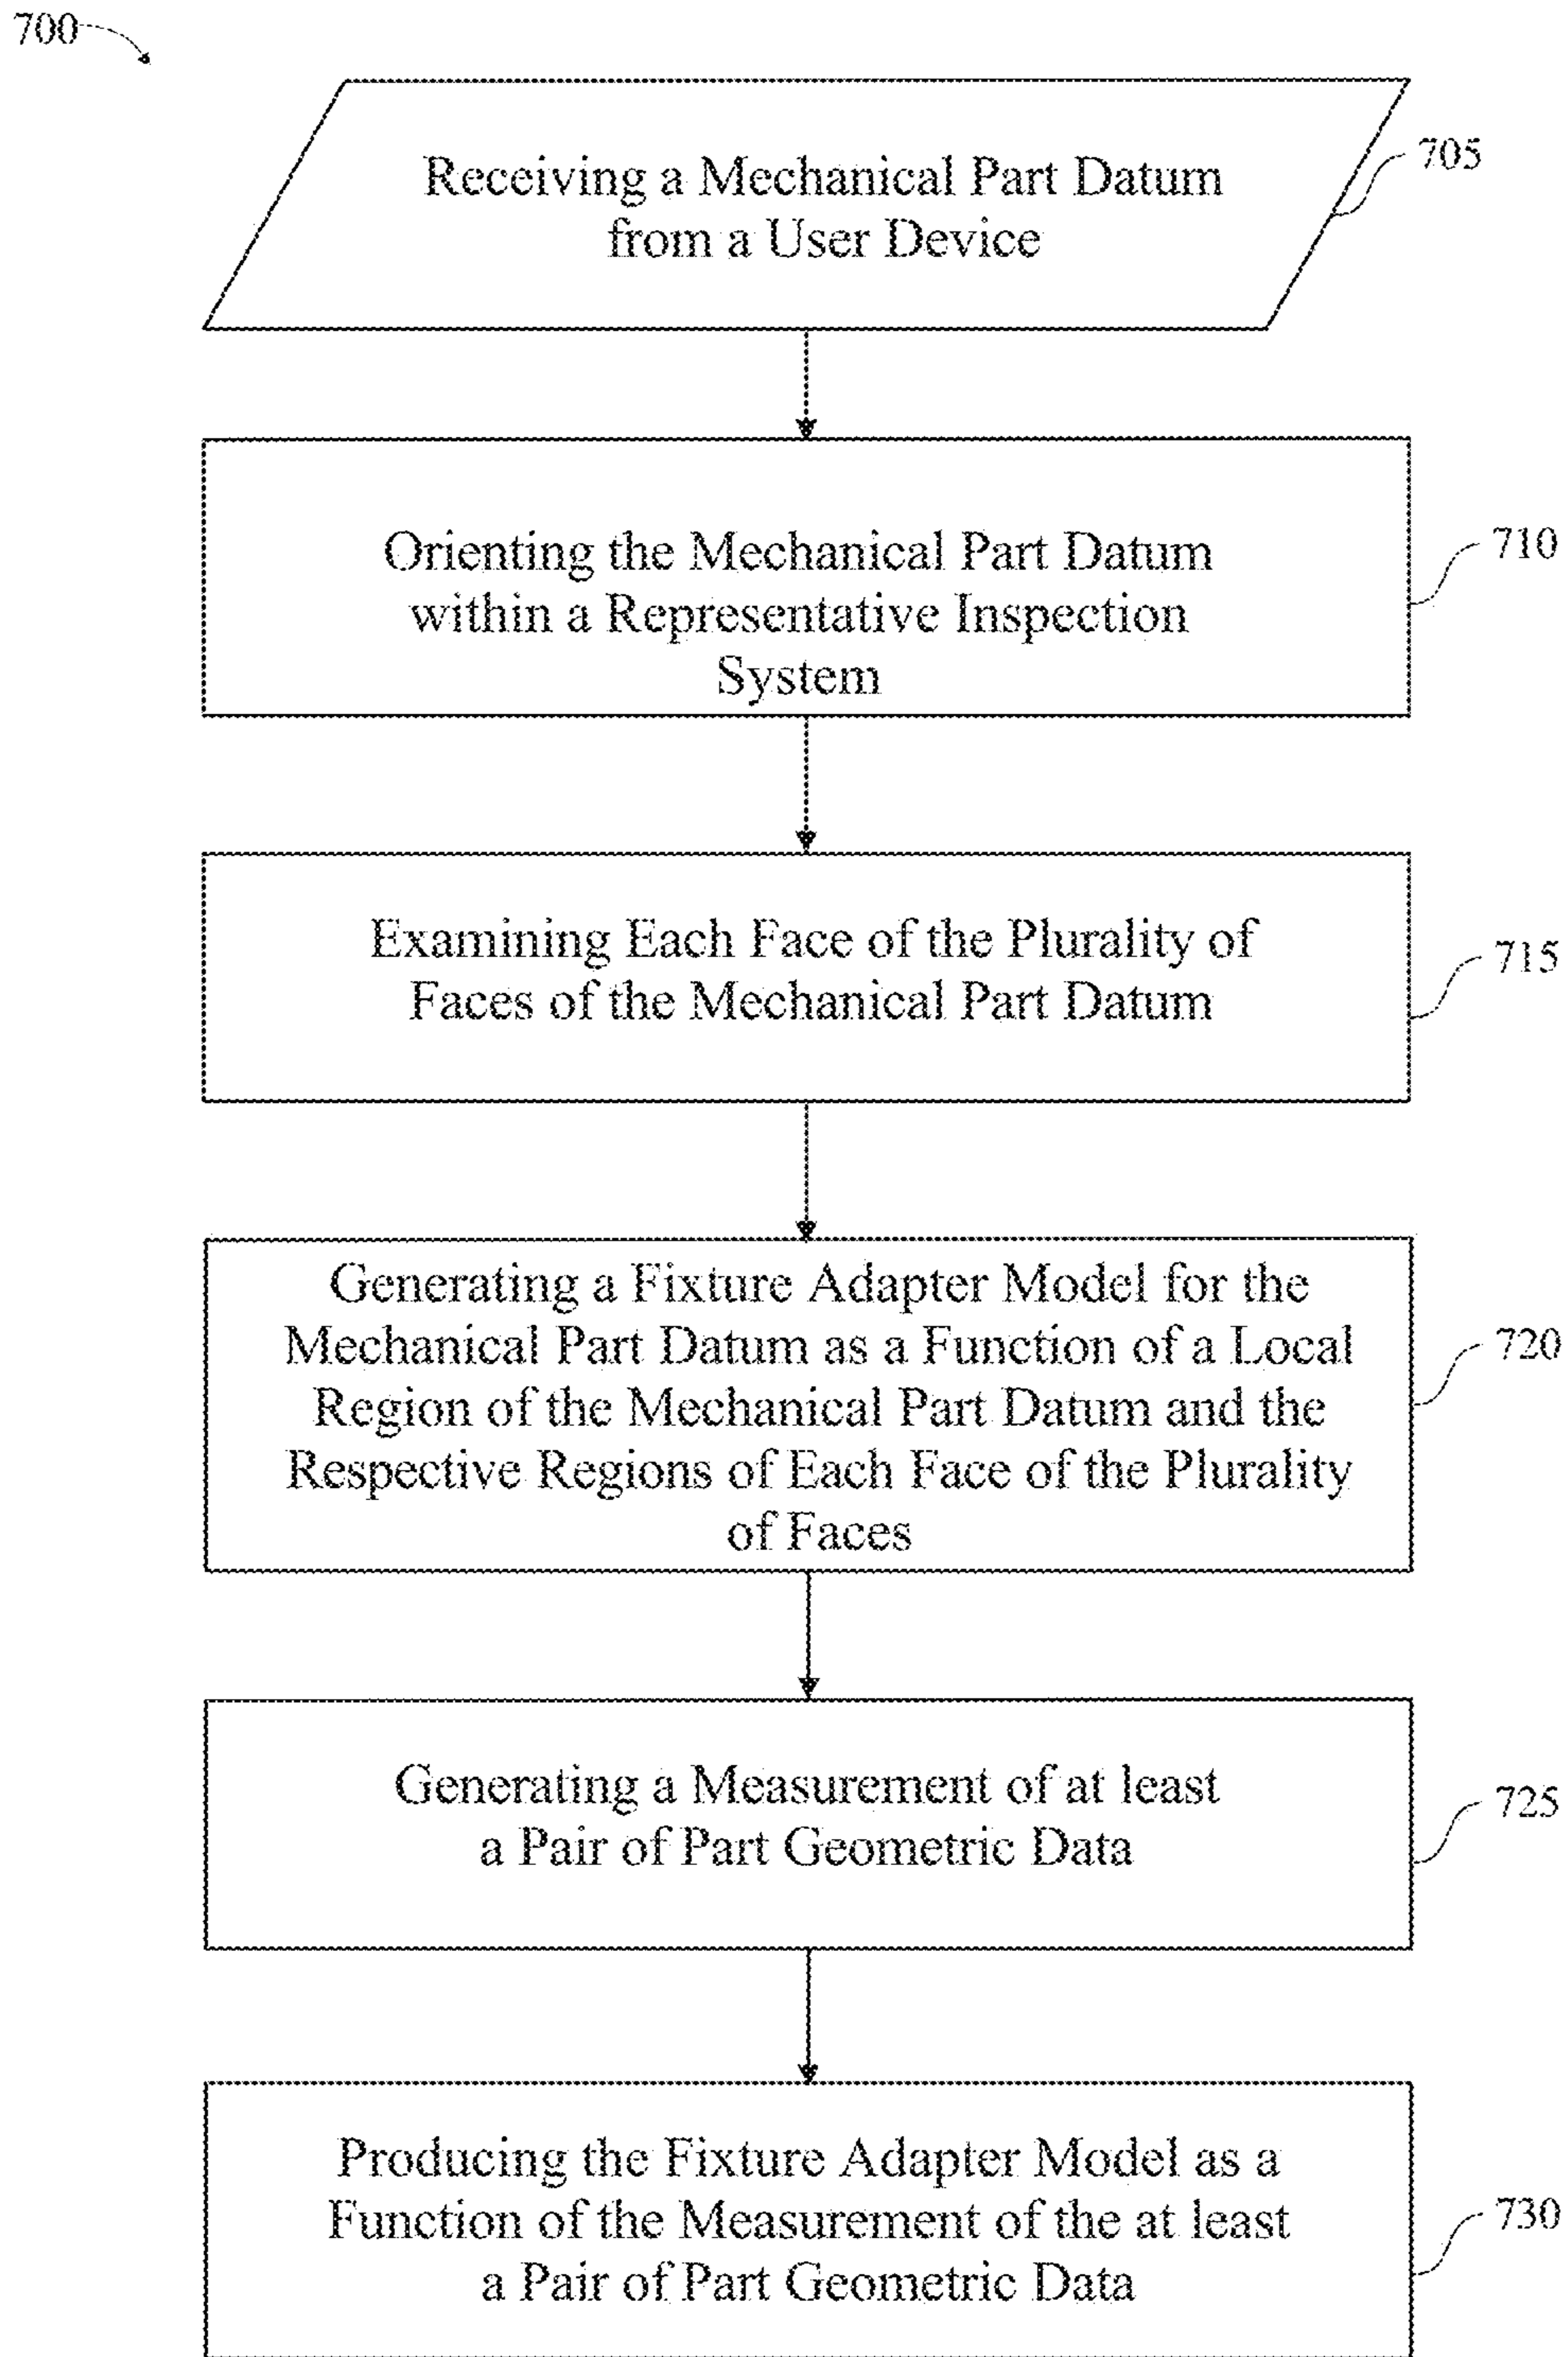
700

Receiving a Mechanical Part Datum from a User Device

705

Orienting the Mechanical Part Datum within a Representative Inspection System

710

Examining Each Face of the Plurality of Faces of the Mechanical Part Datum

715

Generating a Fixture Adapter Model for the Mechanical Part Datum as a Function of a Local Region of the Mechanical Part Datum and the Respective Regions of Each Face of the Plurality of Faces

720

Generating a Measurement of at least a Pair of Part Geometric Data

725

Producing the Fixture Adapter Model as a Function of the Measurement of the at least a Pair of Part Geometric Data

730